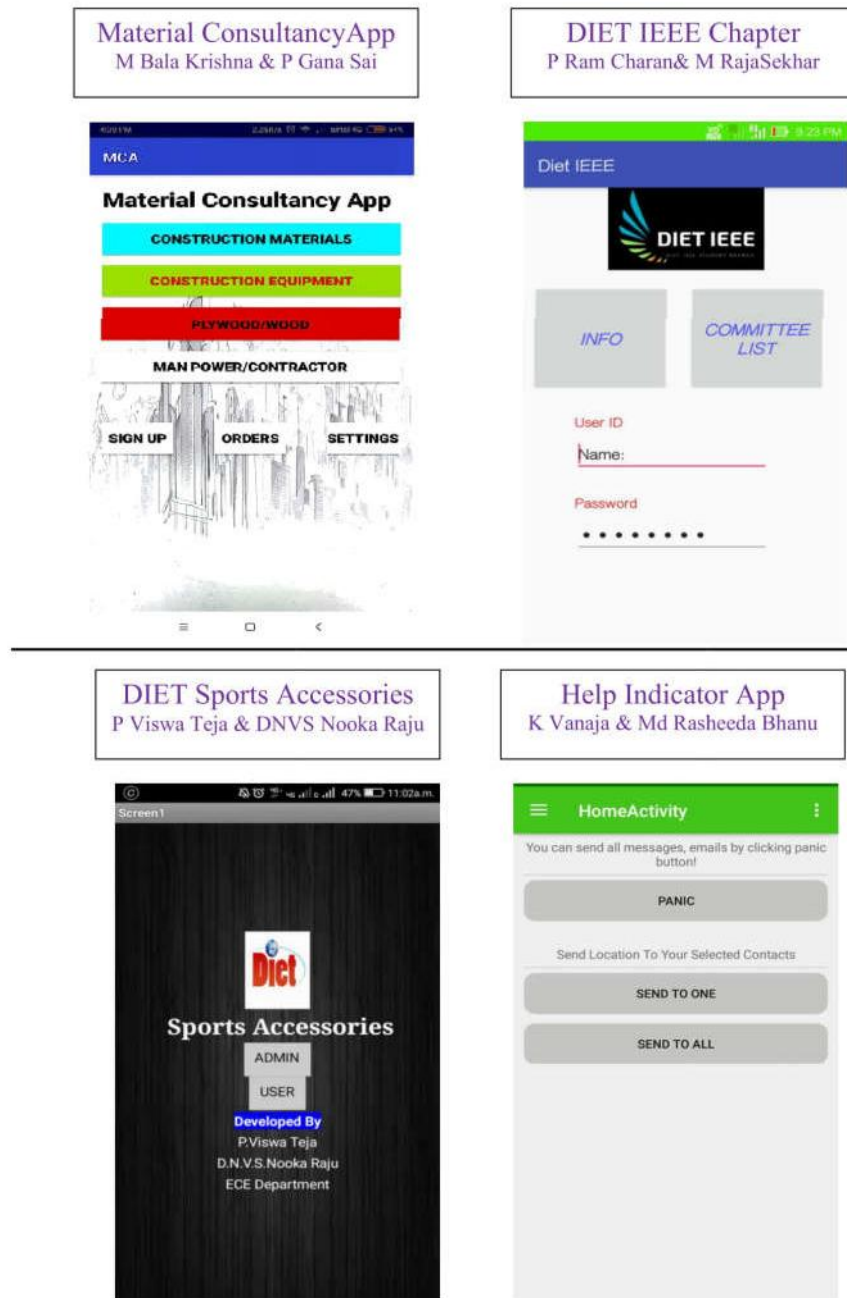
Material ConsultancyApp
M Bala Krishna & P Gana Sai

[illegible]

MCA

Material Consultancy App

CONSTRUCTION MATERIALS

CONSTRUCTION EQUIPMENT

PLYWOOD/WOOD

MAN POWER/CONTRACTOR

SIGN UP

ORDERS

SETTINGS

DIET IEEE Chapter
P Ram Charan& M RajaSekhar

9:23 PM

Diet IEEE

DIET IEEE

INFO

COMMITTEE LIST

User ID

Name:

Password

••••••••

DIET Sports Accessories
P Viswa Teja & DNVS Nooka Raju

47% 11:02a.m.

Screen1

Diet

Sports Accessories

ADMIN

USER

Developed By
P.Viswa Teja
D.N.V.S.Nooka Raju
ECE Department

Help Indicator App
K Vanaja & Md Rasheeda Bhanu

HomeActivity

You can send all messages, emails by clicking panic button!

PANIC

Send Location To Your Selected Contacts

SEND TO ONE

SEND TO ALL